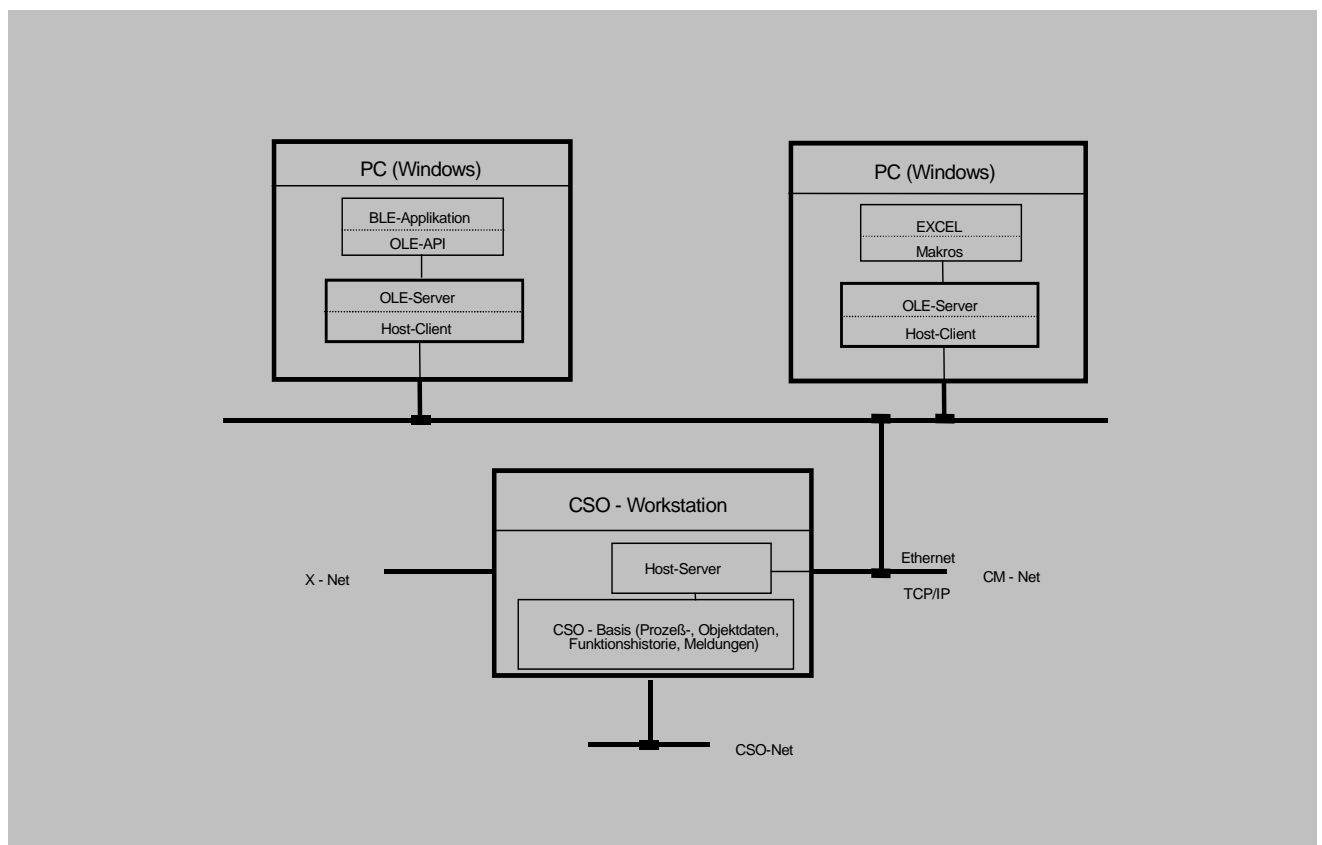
PC (Windows)

BLE-Applikation

OLE-API

OLE-Server

Host-Client

PC (Windows)

EXCEL

Makros

OLE-Server

Host-Client

CSO - Workstation

X - Net

Host-Server

Ethernet

CM - Net

TCP/IP

CSO - Basis (Prozeß-, Objektdaten, Funktionshistorie, Meldungen)

CSO-Net